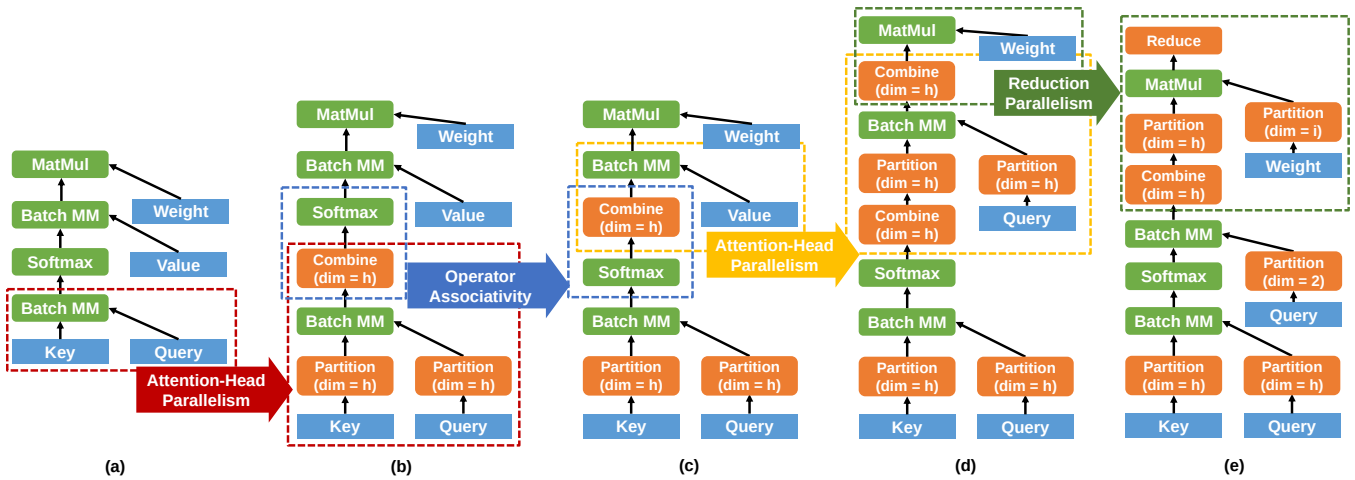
MatMul
Batch MM
Weight
Softmax
Value
Batch MM
Key
Query
Attention-Head Parallelism
(a)

MatMul
Weight
Batch MM
Softmax
Value
Combine (dim = h)
Operator Associativity
Batch MM
Partition (dim = h)
Partition (dim = h)
Key
Query
(b)

MatMul
Weight
Batch MM
Combine (dim = h)
Value
Softmax
Attention-Head Parallelism
Batch MM
Partition (dim = h)
Partition (dim = h)
Key
Query
(c)

MatMul
Weight
Combine (dim = h)
Reduction Parallelism
Batch MM
Partition (dim = h)
Partition (dim = h)
Combine (dim = h)
Query
Softmax
Batch MM
Partition (dim = h)
Partition (dim = h)
Key
Query
(d)

Reduce
MatMul
Partition (dim = h)
Partition (dim = i)
Combine (dim = h)
Weight
Batch MM
Softmax
Partition (dim = 2)
Query
Batch MM
Partition (dim = h)
Partition (dim = h)
Key
Query
(e)